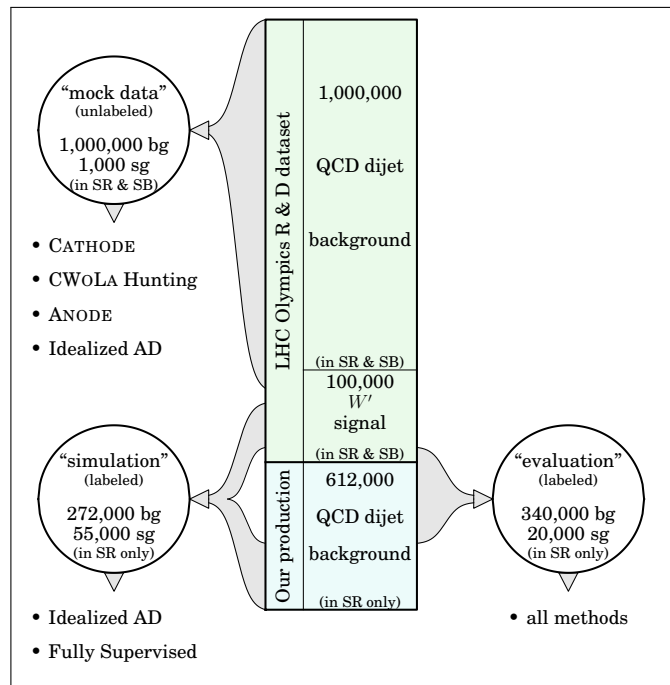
"mock data"
(unlabeled)

1,000,000 bg
1,000 sg
(in SR & SB)

• CATHODE
• CWoLA Hunting
• ANODE
• Idealized AD

LHC Olympics R & D dataset

1,000,000

QCD dijet

background

(in SR & SB)

100,000
$W'$
signal
(in SR & SB)

Our production

612,000

QCD dijet

background

(in SR only)

"simulation"
(labeled)

272,000 bg
55,000 sg
(in SR only)

• Idealized AD
• Fully Supervised

"evaluation"
(labeled)

340,000 bg
20,000 sg
(in SR only)

• all methods